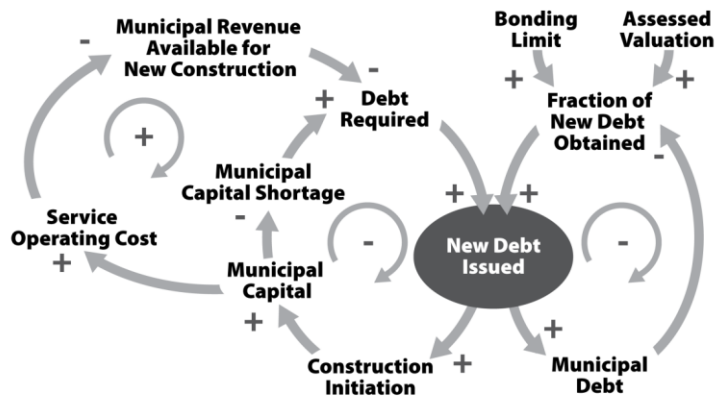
Municipal Revenue Available for New Construction

-

-

Bonding Limit

Assessed Valuation

+

+

Debt Required

+

Fraction of New Debt Obtained

-

+

Municipal Capital Shortage

-

Service Operating Cost

+

+

+

-

New Debt Issued

-

Municipal Capital

+

+

+

Construction Initiation

Municipal Debt